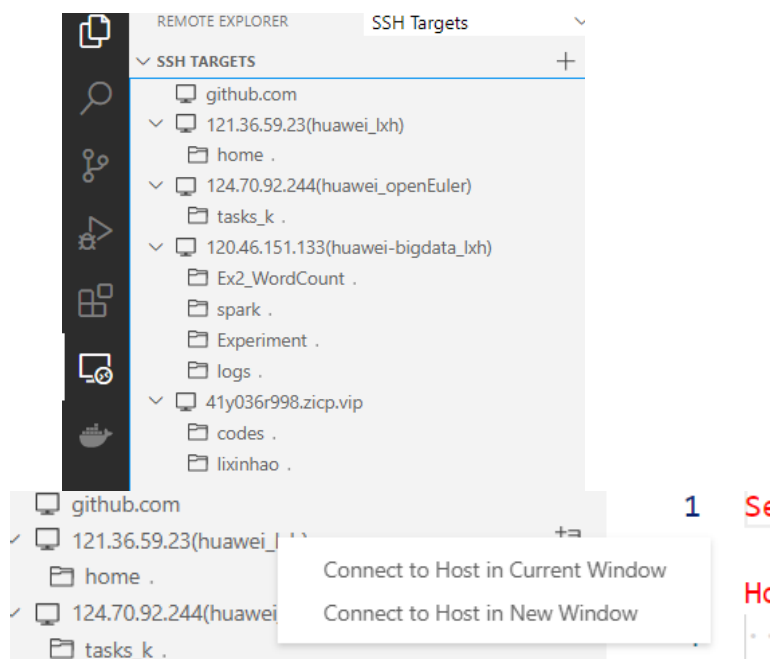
REMOTE EXPLORER
SSH Targets

SSH TARGETS
+

github.com
121.36.59.23(huawei_lxh)
home .
124.70.92.244(huawei_openEuler)
tasks_k .
120.46.151.133(huawei-bigdata_lxh)
Ex2_WordCount .
spark .
Experiment .
logs .
41y036r998.zicp.vip
codes .
lixinhao .

github.com
121.36.59.23(huawei_l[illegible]
home .
124.70.92.244(huawei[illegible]
tasks_k .

Connect to Host in Current Window
Connect to Host in New Window

1
Se
Ho